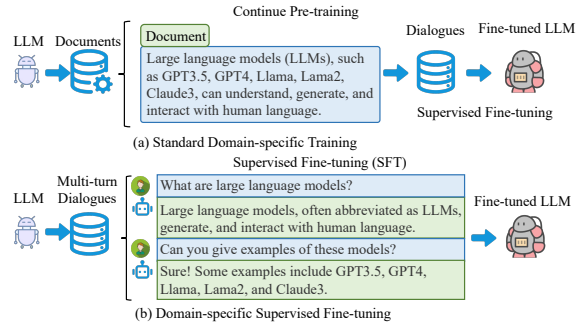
Continue Pre-training

LLM

Documents

Document

Large language models (LLMs), such as GPT3.5, GPT4, Llama, Lama2, Claude3, can understand, generate, and interact with human language.

Dialogues

Fine-tuned LLM

Supervised Fine-tuning

(a) Standard Domain-specific Training

Supervised Fine-tuning (SFT)

LLM

Multi-turn Dialogues

What are large language models?

Large language models, often abbreviated as LLMs, generate, and interact with human language.

Can you give examples of these models?

Sure! Some examples include GPT3.5, GPT4, Llama, Lama2, and Claude3.

Fine-tuned LLM

(b) Domain-specific Supervised Fine-tuning